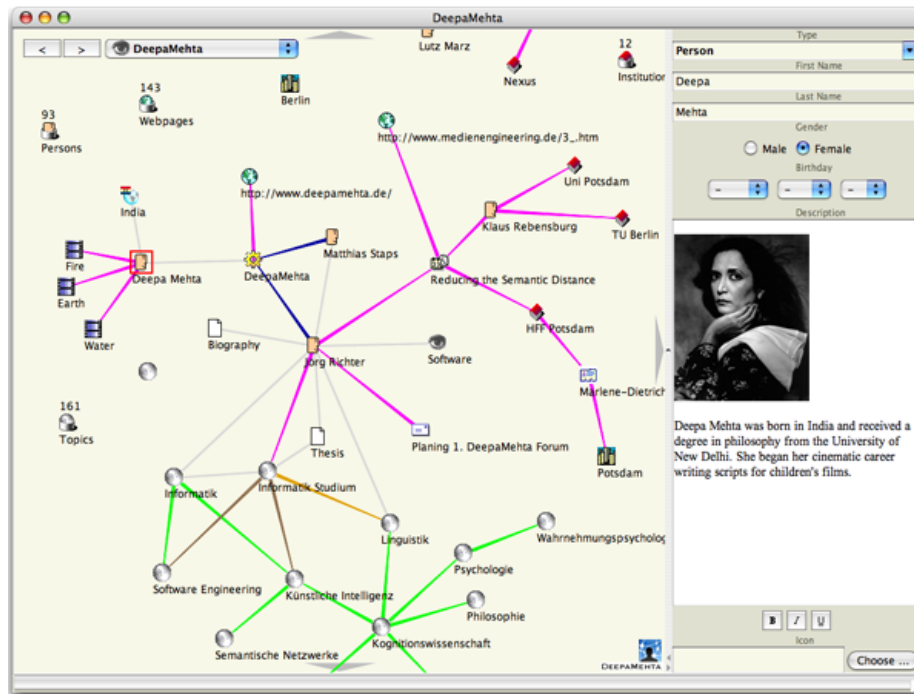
DeepaMehta

< > DeepaMehta

Lutz Marz
Nexus
12
Institution
143
Webpages
Berlin
93
Persons
http://www.medienengineering.de/3_.htm
http://www.deepamehta.de/
Uni Potsdam
India
Klaus Rebensburg
TU Berlin
Matthias Staps
Fire
Deepa Mehta
DeepaMehta
Reducing the Semantic Distance
Earth
HFF Potsdam
Water
Biography
Software
Jörg Richter
Marlene-Dietrich
161
Topics
Planing 1. DeepaMehta Forum
Thesis
Potsdam
Informatik
Informatik Studium
Linguistik
Wahrnehmungspsycholog
Psychologie
Software Engineering
Künstliche Intelligenz
Philosophie
Semantische Netzwerke
Kognitionswissenschaft
DEEPAMEHTA

Type
Person
First Name
Deepa
Last Name
Mehta
Gender
Male Female
Birthday
- - -
Description

Deepa Mehta was born in India and received a degree in philosophy from the University of New Delhi. She began her cinematic career writing scripts for children's films.

B I U
Icon
Choose ...